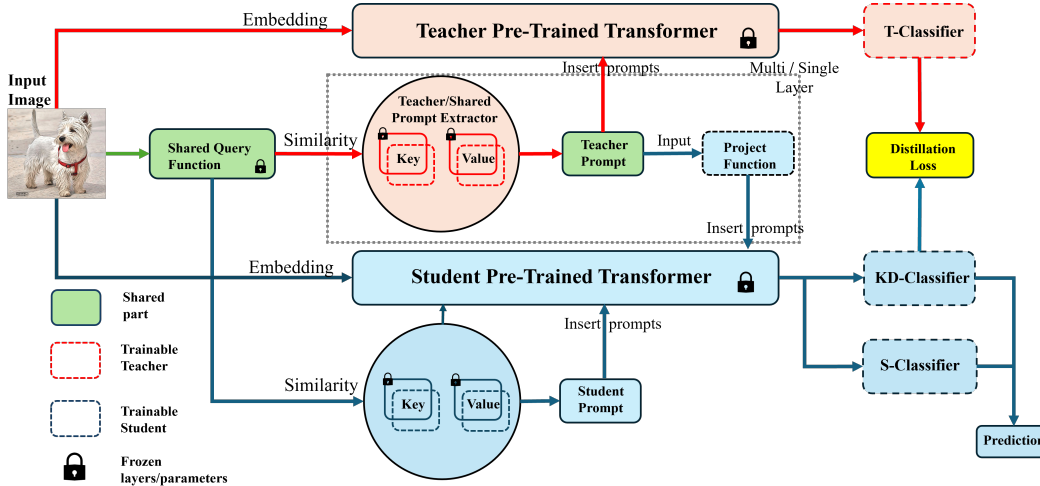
Embedding

Teacher Pre-Trained Transformer

T-Classifier

Input Image

Insert prompts

Multi / Single Layer

Teacher/Shared Prompt Extractor

Shared Query Function

Similarity

Key

Value

Teacher Prompt

Input

Project Function

Distillation Loss

Insert prompts

Embedding

Student Pre-Trained Transformer

KD-Classifier

Shared part

Insert prompts

Trainable Teacher

Similarity

S-Classifier

Trainable Student

Key

Value

Student Prompt

Frozen layers/parameters

Prediction